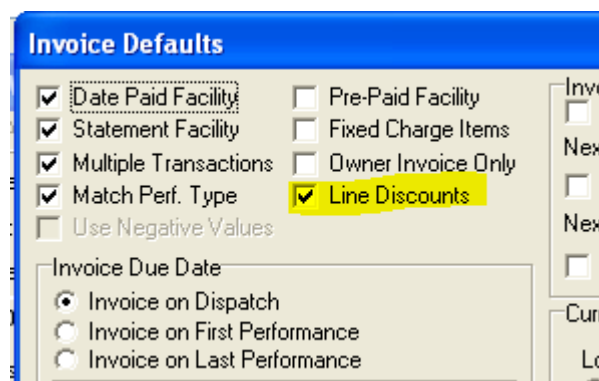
Invoice Defaults

Date Paid Facility
Statement Facility
Multiple Transactions
Match Perf. Type
Use Negative Values

Pre-Paid Facility
Fixed Charge Items
Owner Invoice Only
Line Discounts

Invoice Due Date
Invoice on Dispatch
Invoice on First Performance
Invoice on Last Performance

Inv
Nex
Nex
Cur
Lo